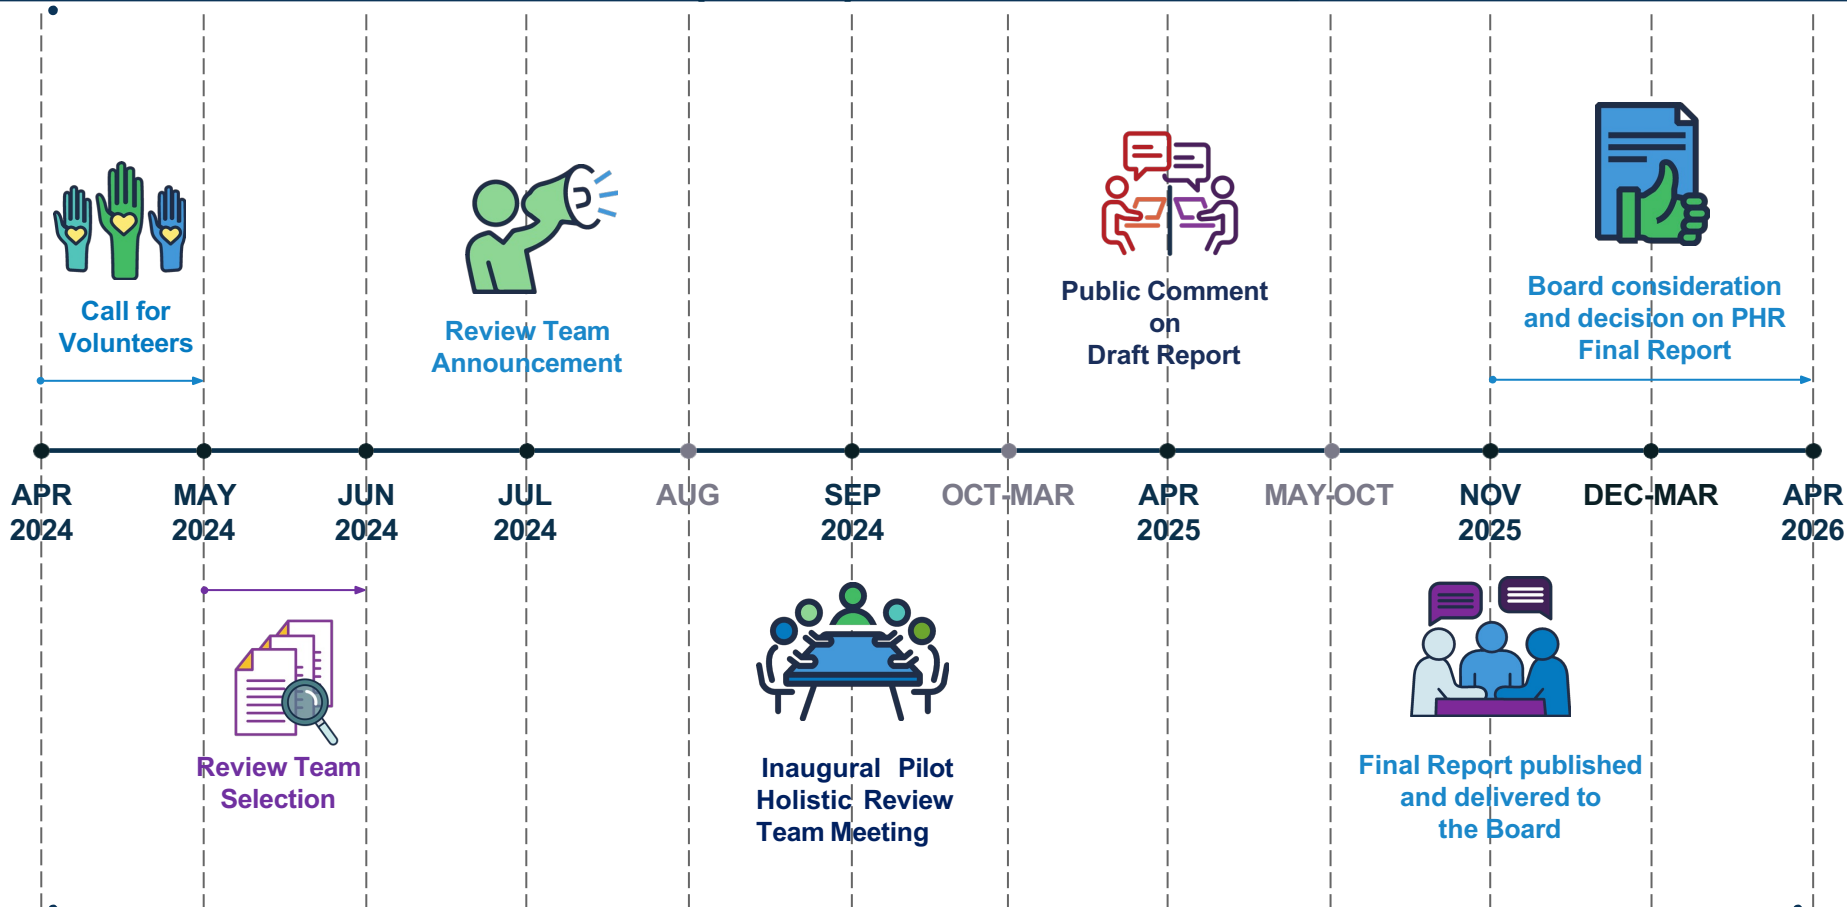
Call for Volunteers

Review Team Announcement

Public Comment on Draft Report

Board consideration and decision on PHR Final Report

APR 2024

MAY 2024

JUN 2024

JUL 2024

AUG

SEP 2024

OCT-MAR

APR 2025

MAY-OCT

NOV 2025

DEC-MAR

APR 2026

Review Team Selection

Inaugural Pilot Holistic Review Team Meeting

Final Report published and delivered to the Board